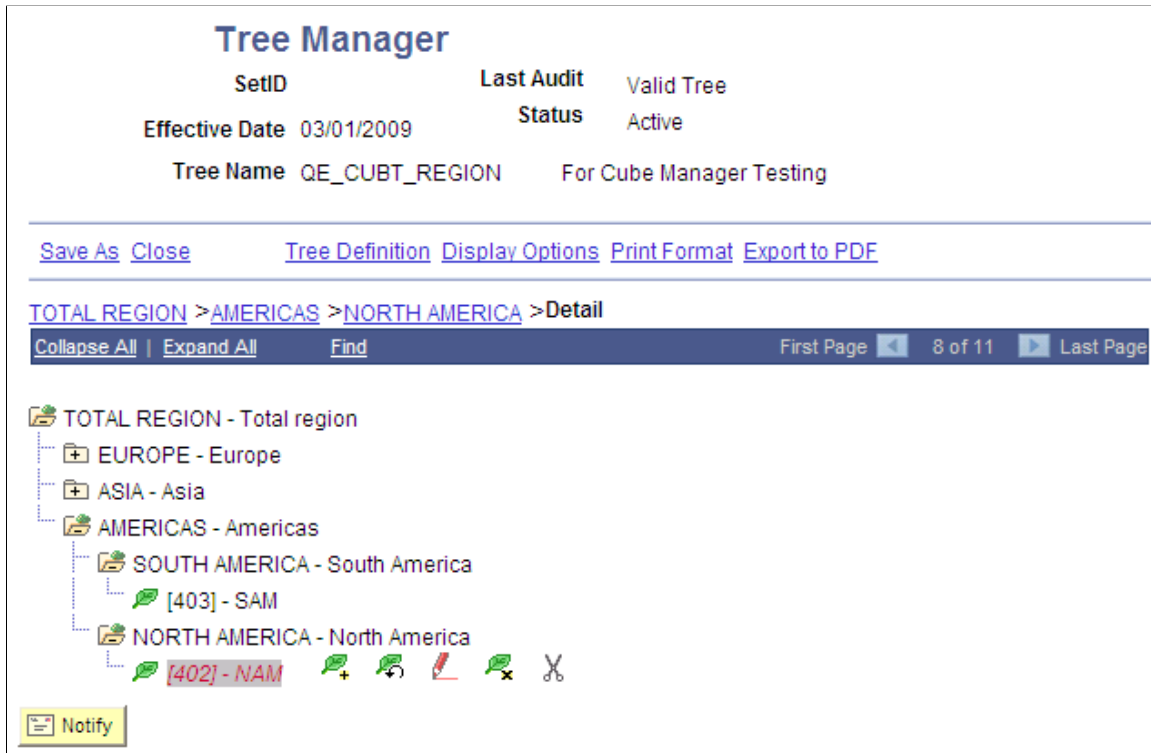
Tree Manager

SetID

Last Audit Valid Tree

Status Active

Effective Date 03/01/2009

Tree Name QE_CUBT_REGION For Cube Manager Testing

Save As Close Tree Definition Display Options Print Format Export to PDF

TOTAL REGION >AMERICAS >NORTH AMERICA >Detail

Collapse All | Expand All Find First Page 8 of 11 Last Page

TOTAL REGION - Total region

EUROPE - Europe

ASIA - Asia

AMERICAS - Americas

SOUTH AMERICA - South America

[403] - SAM

NORTH AMERICA - North America

[402] - NAM

Notify